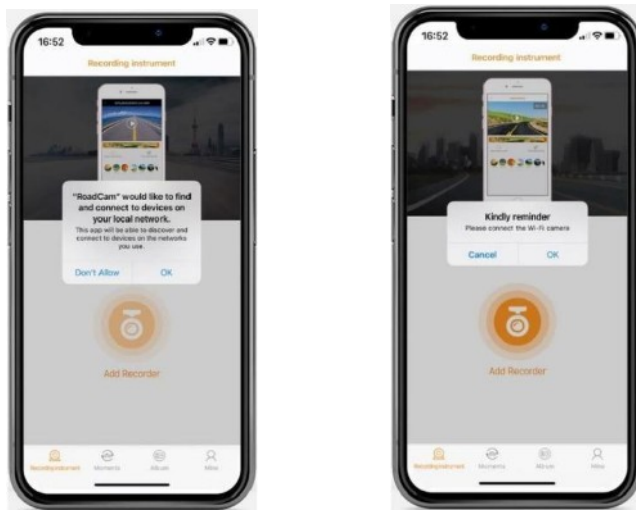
16:52

Recording instrument

"RoadCam" would like to find and connect to devices on your local network.

This app will be able to discover and connect to devices on the networks you use.

Don't Allow

OK

Add Recorder

Recordinginstrument

Moments

Album

Mine

16:52

Recording instrument

Kindly reminder

Please connect the Wi-Fi camera

Cancel

OK

Add Recorder

Recordinginstrument

Moments

Album

Mine